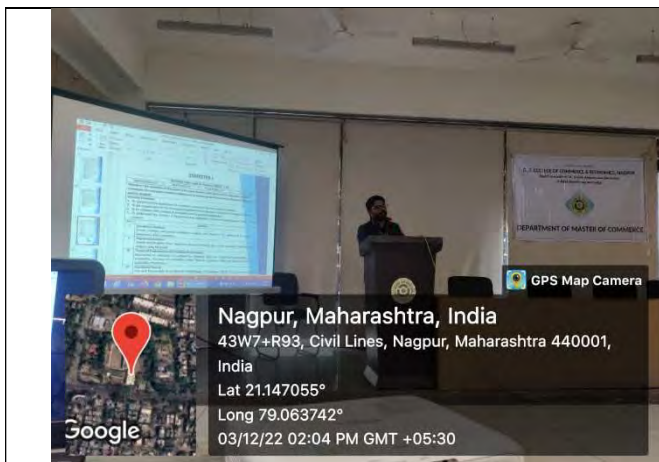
DEPARTMENT OF MASTER OF COMMERCE

GPS Map Camera

Nagpur, Maharashtra, India

43W7+R93, Civil Lines, Nagpur, Maharashtra 440001, India

Lat 21.147055°

Long 79.063742°

03/12/22 02:04 PM GMT +05:30

Google